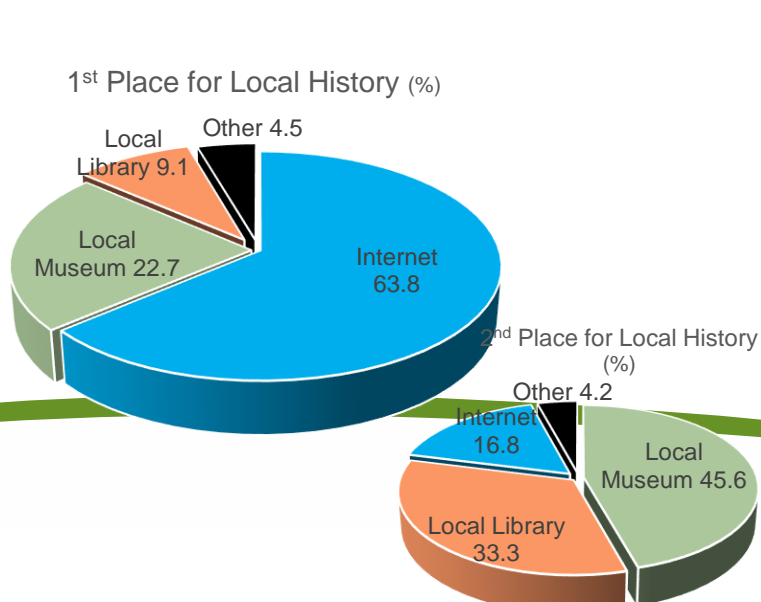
1$^{st}$ Place for Local History (%)

Other 4.5

Local Library 9.1

Local Museum 22.7

Internet 63.8

2$^{nd}$ Place for Local History (%)

Other 4.2

Internet 16.8

Local Museum 45.6

Local Library 33.3